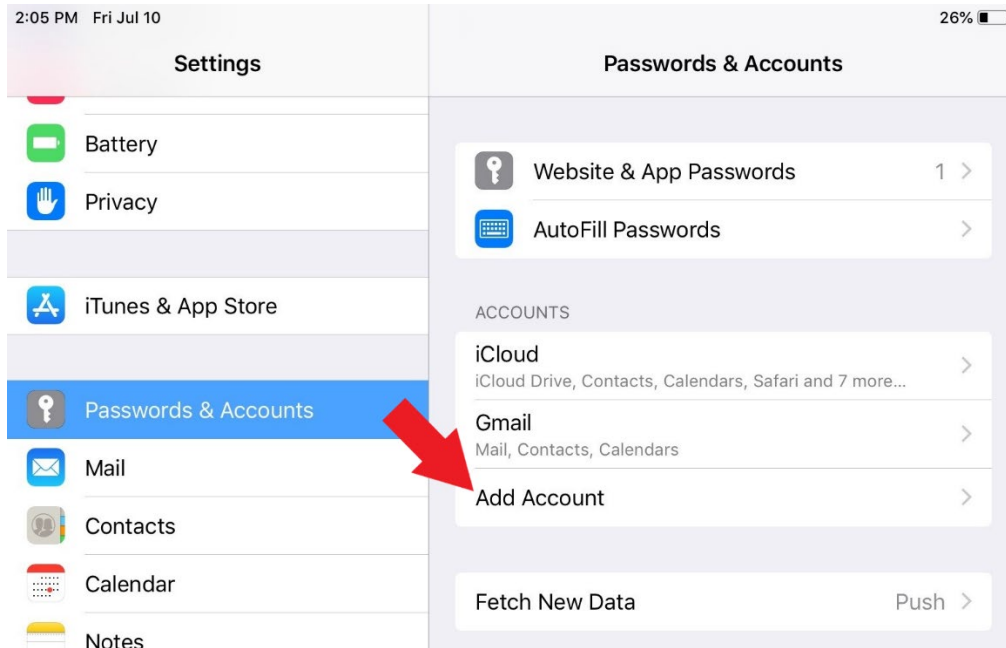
2:05 PM Fri Jul 10

26%

Settings

Battery

Privacy

iTunes & App Store

Passwords & Accounts

Mail

Contacts

Calendar

Notes

Passwords & Accounts

Website & App Passwords 1 >

AutoFill Passwords >

ACCOUNTS

iCloud
iCloud Drive, Contacts, Calendars, Safari and 7 more...

Gmail
Mail, Contacts, Calendars

Add Account

Fetch New Data Push >